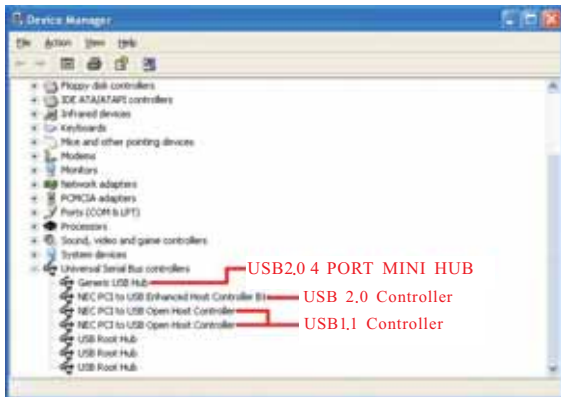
Device Manager

File Action View Help

Floppy disk controllers
IDE ATA/ATAPI controllers
Infrared devices
Keyboards
Mice and other pointing devices
Modems
Monitors
Network adapters
PCMCIA adapters
Ports (COM & LPT)
Processors
Sound, video and game controllers
System devices
Universal Serial Bus controllers
Generic USB Hub
NEC PCI to USB Enhanced Host Controller B1
NEC PCI to USB Open Host Controller
NEC PCI to USB Open Host Controller
USB Root Hub
USB Root Hub
USB Root Hub

USB2.0 4 PORT MINI HUB
USB 2.0 Controller
USB1.1 Controller